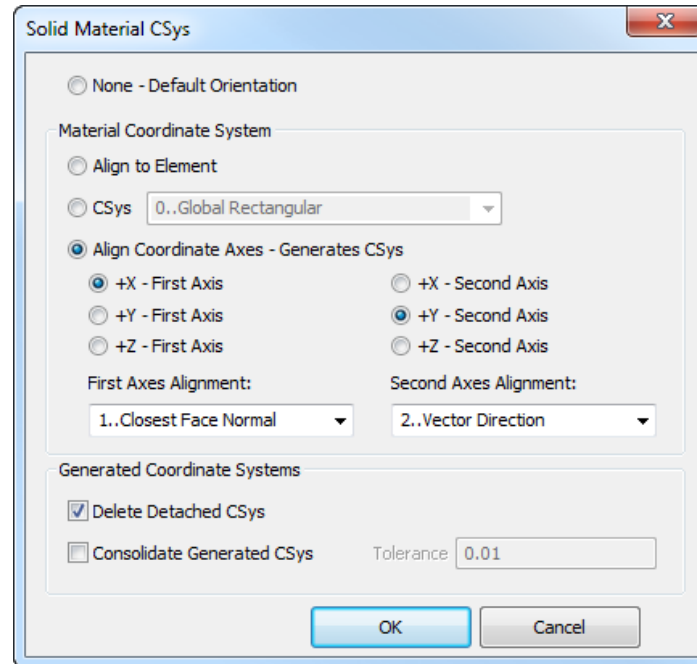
Solid Material CSys

None - Default Orientation

Material Coordinate System

Align to Element

CSys 0..Global Rectangular

Align Coordinate Axes - Generates CSys

+X - First Axis

+Y - First Axis

+Z - First Axis

+X - Second Axis

+Y - Second Axis

+Z - Second Axis

First Axes Alignment:

1..Closest Face Normal

Second Axes Alignment:

2..Vector Direction

Generated Coordinate Systems

Delete Detached CSys

Consolidate Generated CSys

Tolerance 0.01

OK

Cancel